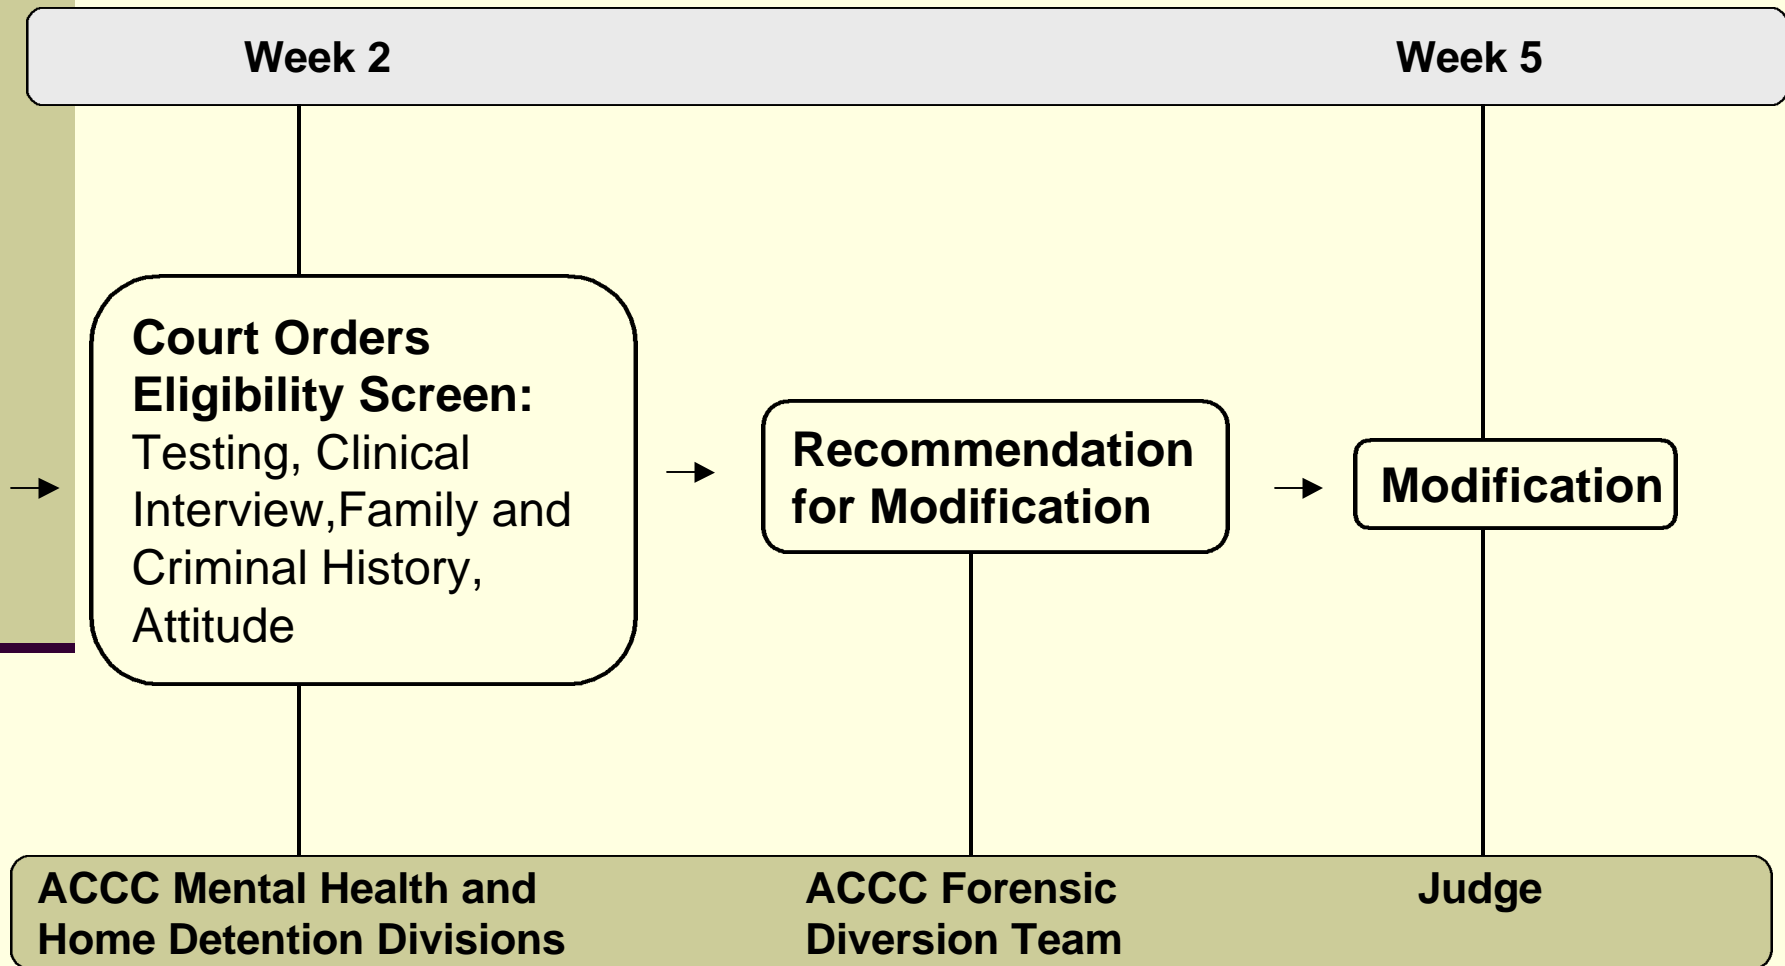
Week 2

Week 5

Court Orders Eligibility Screen: Testing, Clinical Interview,Family and Criminal History, Attitude

Recommendation for Modification

Modification

ACCC Mental Health and Home Detention Divisions

ACCC Forensic Diversion Team

Judge